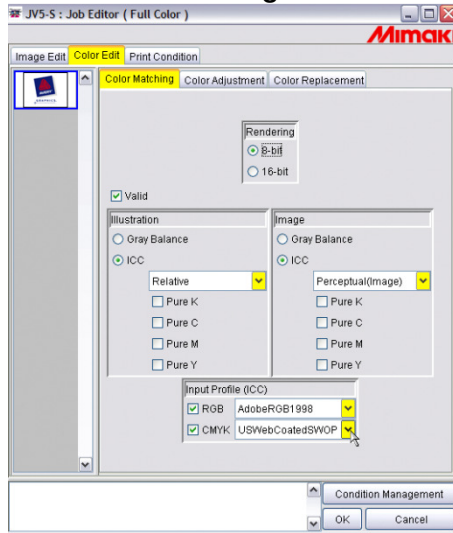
JV5-S : Job Editor ( Full Color )

Mimaki

Image Edit | Color Edit | Print Condition

Color Matching | Color Adjustment | Color Replacement

Rendering
8-bit
16-bit

Valid

Illustration
Gray Balance
ICC
Relative
Pure K
Pure C
Pure M
Pure Y

Image
Gray Balance
ICC
Perceptual(Image)
Pure K
Pure C
Pure M
Pure Y

Input Profile (ICC)
RGB AdobeRGB1998
CMYK USWebCoatedSWOP

Condition Management
OK
Cancel